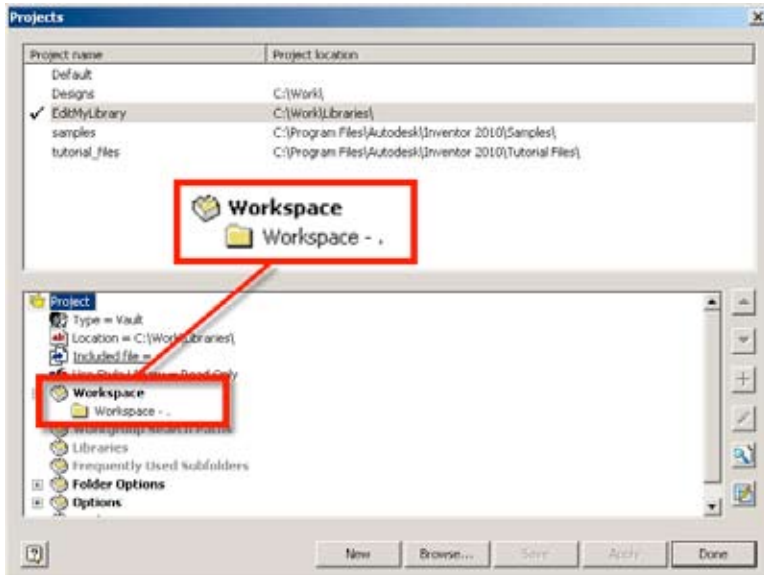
Projects

| Project name | Project location |
|---|---|
| Default | |
| Designs | C:\Work\ |
| ✓ EditMyLibrary | C:\Work\Libraries\ |
| samples | C:\Program Files\Autodesk\Inventor 2010\Samples\ |
| tutorial_files | C:\Program Files\Autodesk\Inventor 2010\Tutorial Files\ |

Workspace
Workspace - .

Project
Type = Vault
Location = C:\Work\Libraries\
Included file =
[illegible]
Workspace
Workspace - .
Workgroup Search Paths
Libraries
Frequently Used Subfolders
Folder Options
Options

New
Browse...
Save
Apply
Done